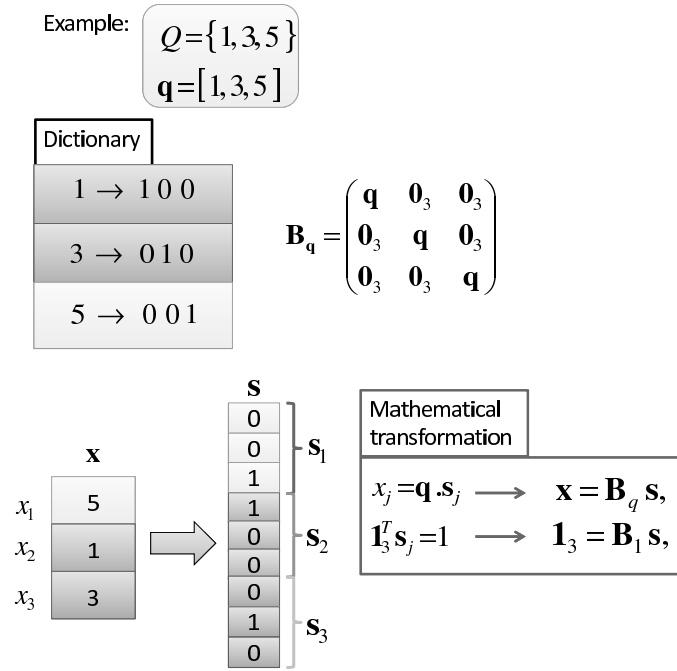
Example: $Q=\{1,3,5\}$
$\mathbf{q}=[1,3,5]$

Dictionary

$1 \rightarrow 100$

$3 \rightarrow 010$

$5 \rightarrow 001$

$\mathbf{B_q}=\begin{pmatrix} \mathbf{q} & \mathbf{0}_3 & \mathbf{0}_3 \\ \mathbf{0}_3 & \mathbf{q} & \mathbf{0}_3 \\ \mathbf{0}_3 & \mathbf{0}_3 & \mathbf{q} \end{pmatrix}$

$\mathbf{x}$

| | |
|---|---|
| $x_1$ | 5 |
| $x_2$ | 1 |
| $x_3$ | 3 |

$\mathbf{s}$

| |
|---|
| 0 |
| 0 |
| 1 |
| 1 |
| 0 |
| 0 |
| 0 |
| 1 |
| 0 |

$\mathbf{s}_1$
$\mathbf{s}_2$
$\mathbf{s}_3$

Mathematical transformation

$x_j=\mathbf{q}.\mathbf{s}_j \longrightarrow \mathbf{x}=\mathbf{B}_q\,\mathbf{s},$

$\mathbf{1}_3^T\mathbf{s}_j=1 \longrightarrow \mathbf{1}_3=\mathbf{B}_1\,\mathbf{s},$